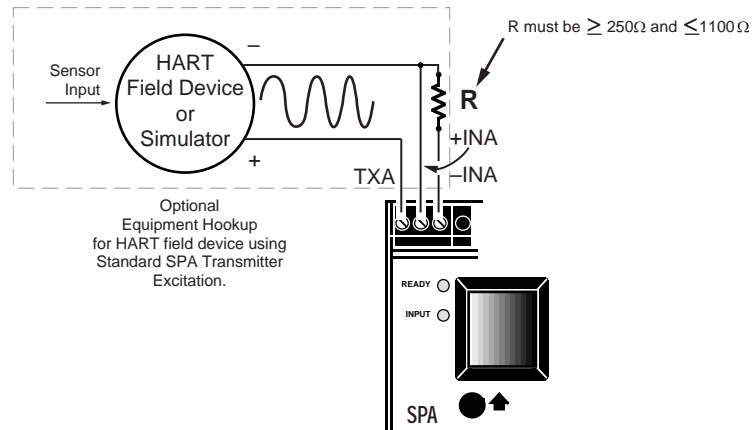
R must be $\geq 250\Omega$ and $\leq 1100\Omega$

Sensor Input

HART Field Device or Simulator

–

+

R

+INA

–INA

TXA

Optional Equipment Hookup for HART field device using Standard SPA Transmitter Excitation.

READY

INPUT

SPA